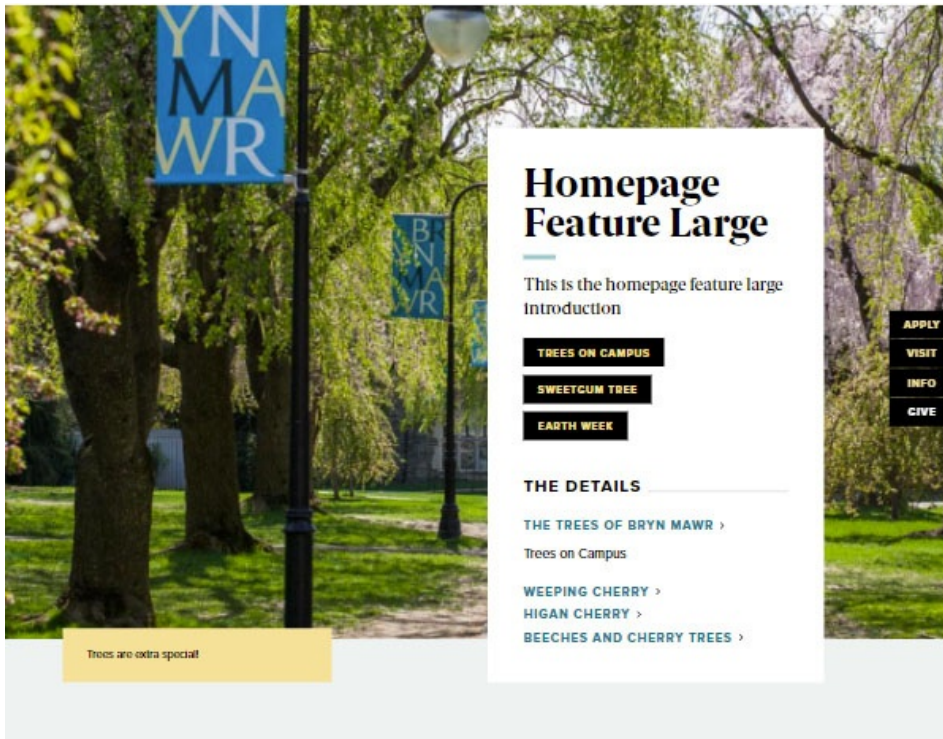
YN
MA
WR

BR
N
MA
WR

Homepage Feature Large

This is the homepage feature large introduction

TREES ON CAMPUS

SWEETGUM TREE

EARTH WEEK

THE DETAILS

THE TREES OF BRYN MAWR ›

Trees on Campus

WEEPING CHERRY ›
HIGAN CHERRY ›
BEECHES AND CHERRY TREES ›

APPLY
VISIT
INFO
GIVE

Trees are extra special!